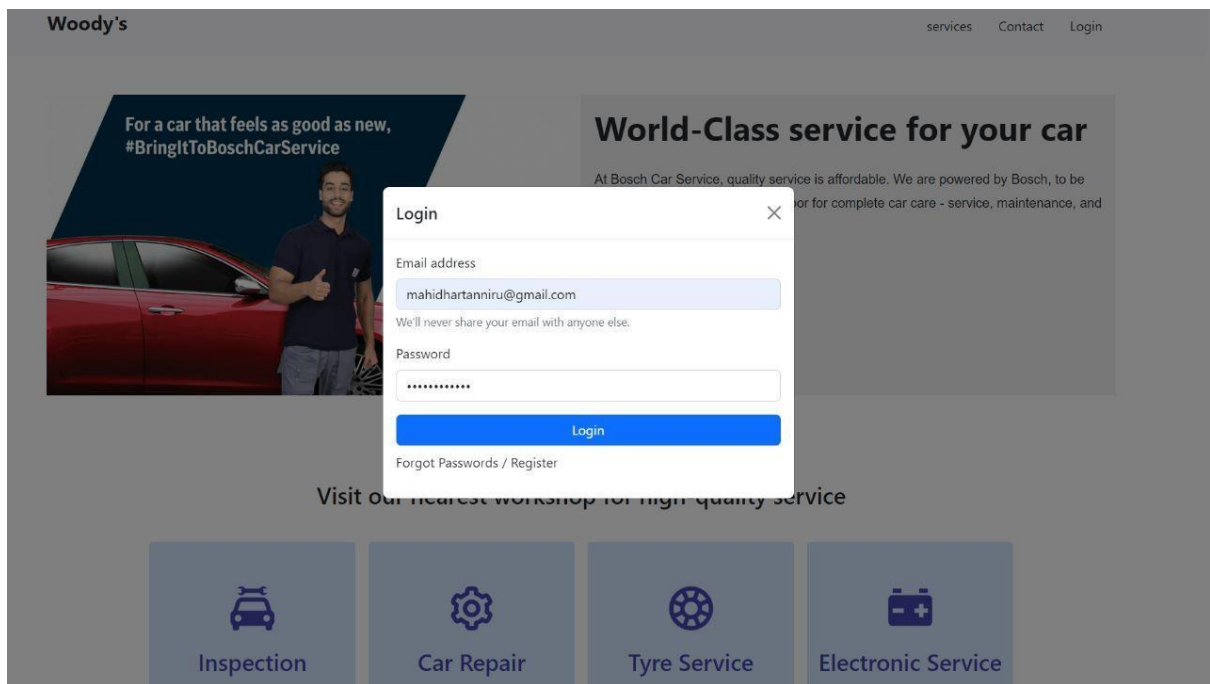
Woody's

services Contact Login

For a car that feels as good as new, #BringItToBoschCarService

World-Class service for your car

At Bosch Car Service, quality service is affordable. We are powered by Bosch, to be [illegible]oor for complete car care - service, maintenance, and

Login ×

Email address

mahidhartanniru@gmail.com

We'll never share your email with anyone else.

Password

••••••••••••

Login

Forgot Passwords / Register

Visit ou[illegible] service

Inspection

Car Repair

Tyre Service

Electronic Service